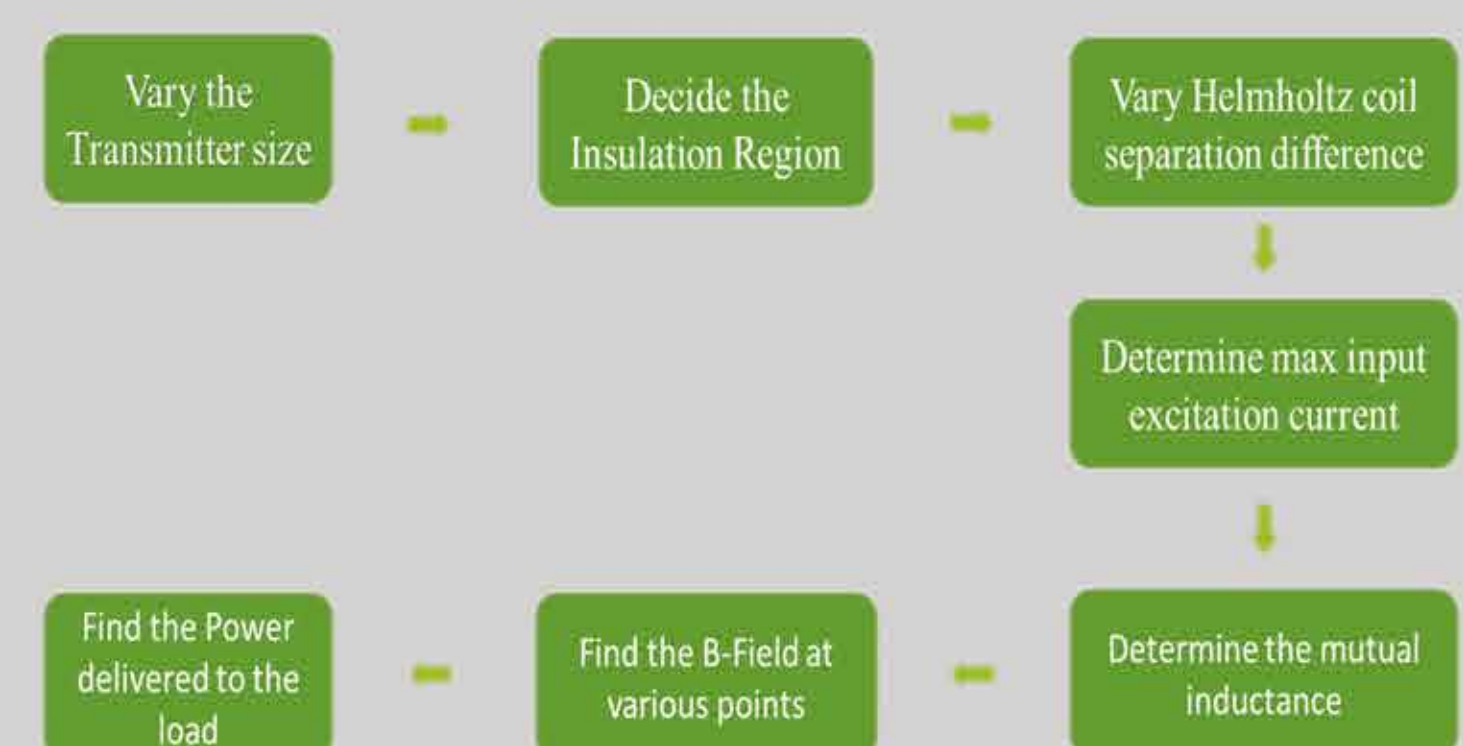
Vary the Transmitter size

Decide the Insulation Region

Vary Helmholtz coil separation difference

Determine max input excitation current

Determine the mutual inductance

Find the B-Field at various points

Find the Power delivered to the load